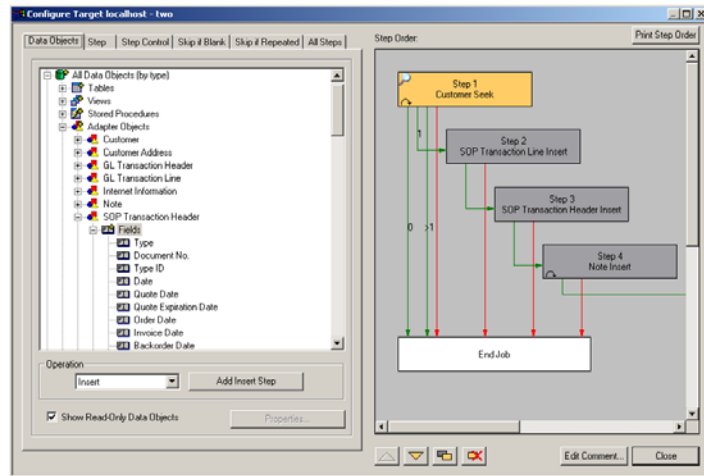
Configure Target localhost - two

Data Objects | Step | Step Control | Skip if Blank | Skip if Repeated | All Steps

All Data Objects (by type)
Tables
Views
Stored Procedures
Adapter Objects
Customer
Customer Address
GL Transaction Header
GL Transaction Line
Internet Information
Note
SOP Transaction Header
Fields
Type
Document No.
Type ID
Date
Quote Date
Quote Expiration Date
Order Date
Invoice Date
Backorder Date

Operation
Insert
Add Insert Step

Show Read-Only Data Objects
Properties...

Step Order:
Print Step Order

Step 1
Customer Seek

1

Step 2
SOP Transaction Line Insert

Step 3
SOP Transaction Header Insert

0
>1

Step 4
Note Insert

End Job

Edit Comment...
Close